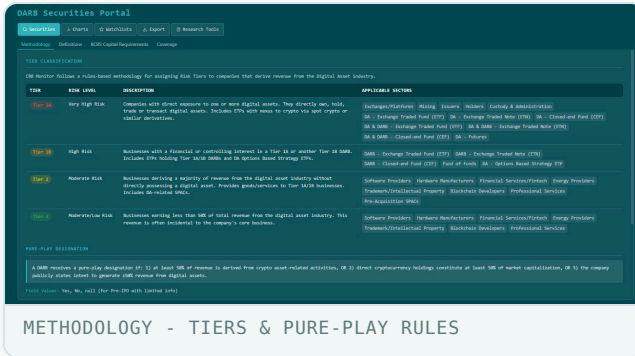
DARB Securities Portal

Securities | Charts | Watchlists | Export | Research Tools

Methodology | Definitions | BCBS Capital Requirements | Coverage

TIER CLASSIFICATION

CMB Monitor follows a rules-based methodology for assigning Risk Tiers to companies that derive revenue from the Digital Asset industry.

| TIER | RISK LEVEL | DESCRIPTION | APPLICABLE SECTORS |
|---|---|---|---|
| Tier 1A | Very High Risk | Companies with direct exposure to one or more digital assets. They directly own, hold, trade or transact digital assets. Includes ETFs with nexus to crypto via spot crypto or similar derivatives. | Exchanges/Platforms, Mining, Issuers, Holders, Custody & Administration, DA - Exchange Traded Fund (ETF), DA - Exchange Traded Note (ETN), DA - Closed-end Fund (CEF), DA & DARB - Exchange Traded Fund (ETF), DA & DARB - Exchange Traded Note (ETN), DA & DARB - Closed-end Fund (CEF), DA - Futures |
| Tier 1B | High Risk | Businesses with a financial or controlling interest in a Tier 1A or another Tier 1B DARB. Includes ETFs holding Tier 1A/1B DARBs and DA Options Based Strategy ETFs. | DARB - Exchange Traded Fund (ETF), DARB - Exchange Traded Note (ETN), DARB - Closed-end Fund (CEF), Fund of Funds, DA - Options Based Strategy ETF |
| Tier 2 | Moderate Risk | Businesses deriving a majority of revenue from the digital asset industry without directly possessing a digital asset. Provides goods/services to Tier 1A/1B businesses. Includes DA-related SPACs. | Software Providers, Hardware Manufacturers, Financial Services/Fintech, Energy Providers, Trademark/Intellectual Property, Blockchain Developers, Professional Services, Pre-Acquisition SPACs |
| Tier 3 | Moderate/Low Risk | Businesses earning less than 50% of total revenue from the digital asset industry. This revenue is often incidental to the company's core business. | Software Providers, Hardware Manufacturers, Financial Services/Fintech, Energy Providers, Trademark/Intellectual Property, Blockchain Developers, Professional Services |

PURE-PLAY DESIGNATION

A DARB receives a pure-play designation if: 1) at least 50% of revenue is derived from crypto asset-related activities, OR 2) direct cryptocurrency holdings constitute at least 50% of market capitalization, OR 3) the company publicly states intent to generate ≥50% revenue from digital assets.

Field Values: Yes, No, null (for Pre-IPO with limited info)

METHODOLOGY - TIERS & PURE-PLAY RULES